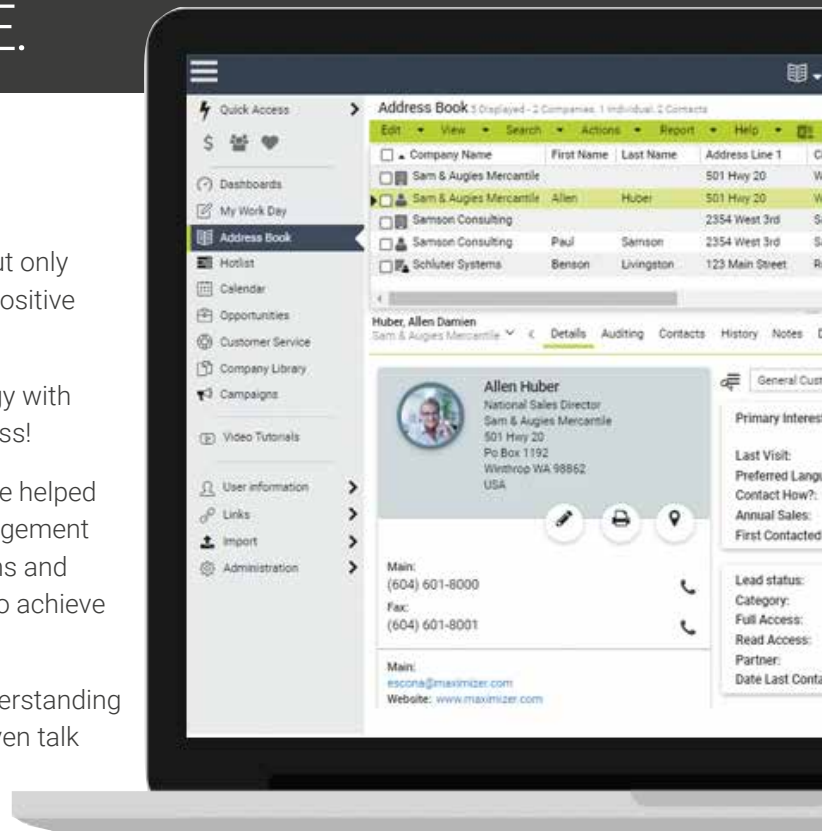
E.

ut only
ositive

y with
ss!

e helped
gement
ns and
o achieve

erstanding
ven talk

Quick Access
Dashboards
My Work Day
Address Book
Hotlist
Calendar
Opportunities
Customer Service
Company Library
Campaigns
Video Tutorials
User information
Links
Import
Administration

Address Book 5 Displayed - 2 Companies, 1 Individual, 2 Contacts
Edit View Search Actions Report Help

| Company Name | First Name | Last Name | Address Line 1 | C |
|---|---|---|---|---|
| Sam & Augies Mercantile | | | 501 Hwy 20 | W |
| Sam & Augies Mercantile | Allen | Huber | 501 Hwy 20 | W |
| Samson Consulting | | | 2354 West 3rd | S |
| Samson Consulting | Paul | Samson | 2354 West 3rd | S |
| Schluter Systems | Benson | Livingston | 123 Main Street | R |

Huber, Allen Damien
Sam & Augies Mercantile
Details Auditing Contacts History Notes D

Allen Huber
National Sales Director
Sam & Augies Mercantile
501 Hwy 20
Po Box 1192
Winthrop WA 98862
USA

Main:
(604) 601-8000
Fax:
(604) 601-8001

Main:
escona@maximizer.com
Website: www.maximizer.com

General Cust
Primary Interest
Last Visit:
Preferred Langu
Contact How?:
Annual Sales:
First Contacted

Lead status:
Category:
Full Access:
Read Access:
Partner:
Date Last Conta